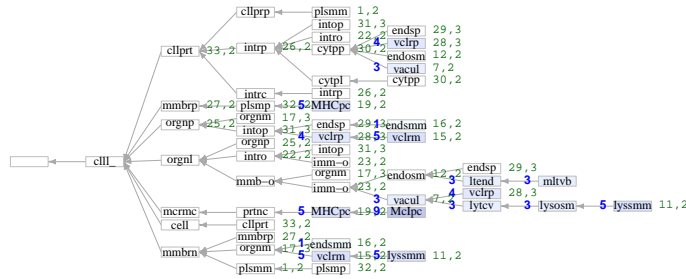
cllprp
plsmm 1,2
intop 31,3
intro 22,2
endsp 29,3
cytpp
vclrp 28,3
cllprt 33,2
intrp 26,2
4
30,2
endosm 12,2
3
vacul 7,2
cytpl
cytpp 30,2
intrc
intrp 26,2
mmbrp 27,2
plsmp 32,2
5
MHCpc 19,2
orgnm 17,3
orgnp 25,2
endsp 29,3
1
endsmm 16,2
intop 31
4
vclrp 28,3
5
vclrm 15,2
orgnp 25,2
intop 31,3
clll_
orgnl
intro 22,2
imm-o 23,2
orgnm 17,3
endosm 12,2
endsp 29,3
mmb-o
imm-o 23,2
3
ltend
3
mltvb
3
vacul
4
vclrp 28,3
3
lytcv
3
lysosm
5
lyssmm 11,2
mcrmc
prtnc
5
MHCpc 19,2
McIpc
cell
cllprt 33,2
mmbrp 27,2
1
mmbrn
orgnm 17,3
endsmm 16,2
5
vclrm 15,2
lyssmm 11,2
plsmm 1,2
plsmp 32,2